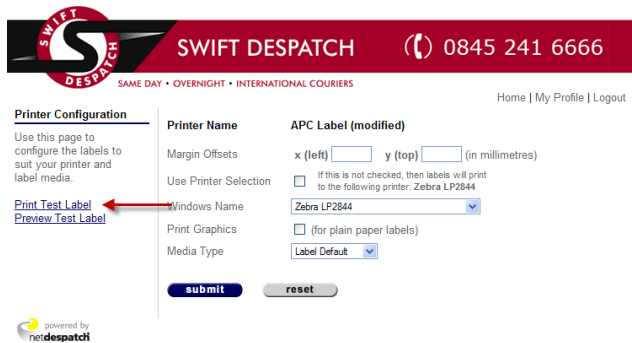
SWIFT DESPATCH

SWIFT DESPATCH

0845 241 6666

SAME DAY • OVERNIGHT • INTERNATIONAL COURIERS

Home | My Profile | Logout

Printer Configuration

Use this page to configure the labels to suit your printer and label media.

Print Test Label
Preview Test Label

| Printer Name | APC Label (modified) |
|---|---|
| Margin Offsets | x (left) y (top) (in millimetres) |
| Use Printer Selection | If this is not checked, then labels will print to the following printer: Zebra LP2844 |
| Windows Name | Zebra LP2844 |
| Print Graphics | (for plain paper labels) |
| Media Type | Label Default |

submit
reset

powered by netdespatch